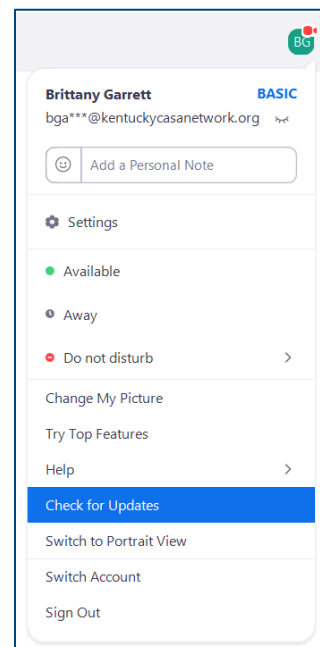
BG

Brittany Garrett BASIC
bga***@kentuckycasanetwork.org

Add a Personal Note

Settings

Available

Away

Do not disturb >

Change My Picture

Try Top Features

Help >

Check for Updates

Switch to Portrait View

Switch Account

Sign Out